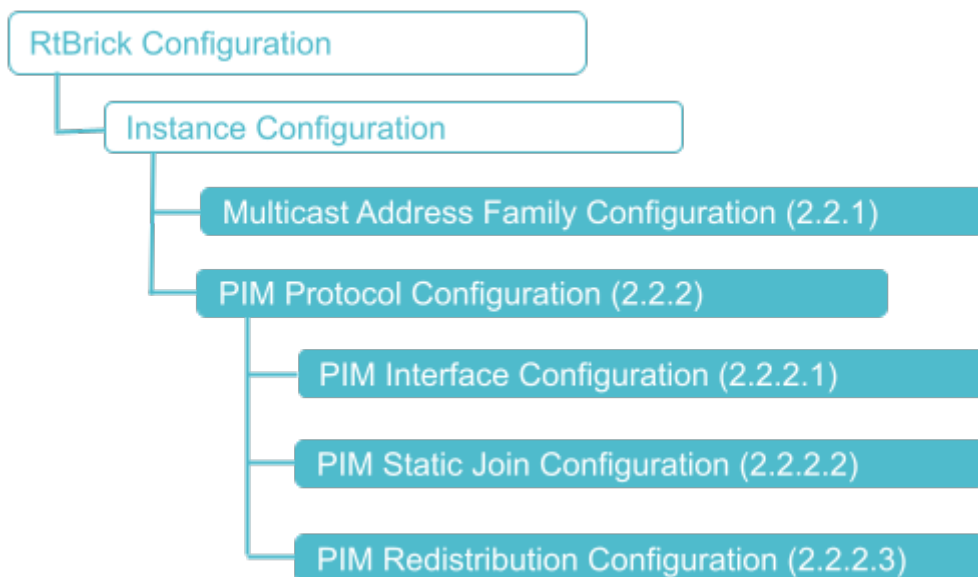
RtBrick Configuration

Instance Configuration

Multicast Address Family Configuration (2.2.1)

PIM Protocol Configuration (2.2.2)

PIM Interface Configuration (2.2.2.1)

PIM Static Join Configuration (2.2.2.2)

PIM Redistribution Configuration (2.2.2.3)